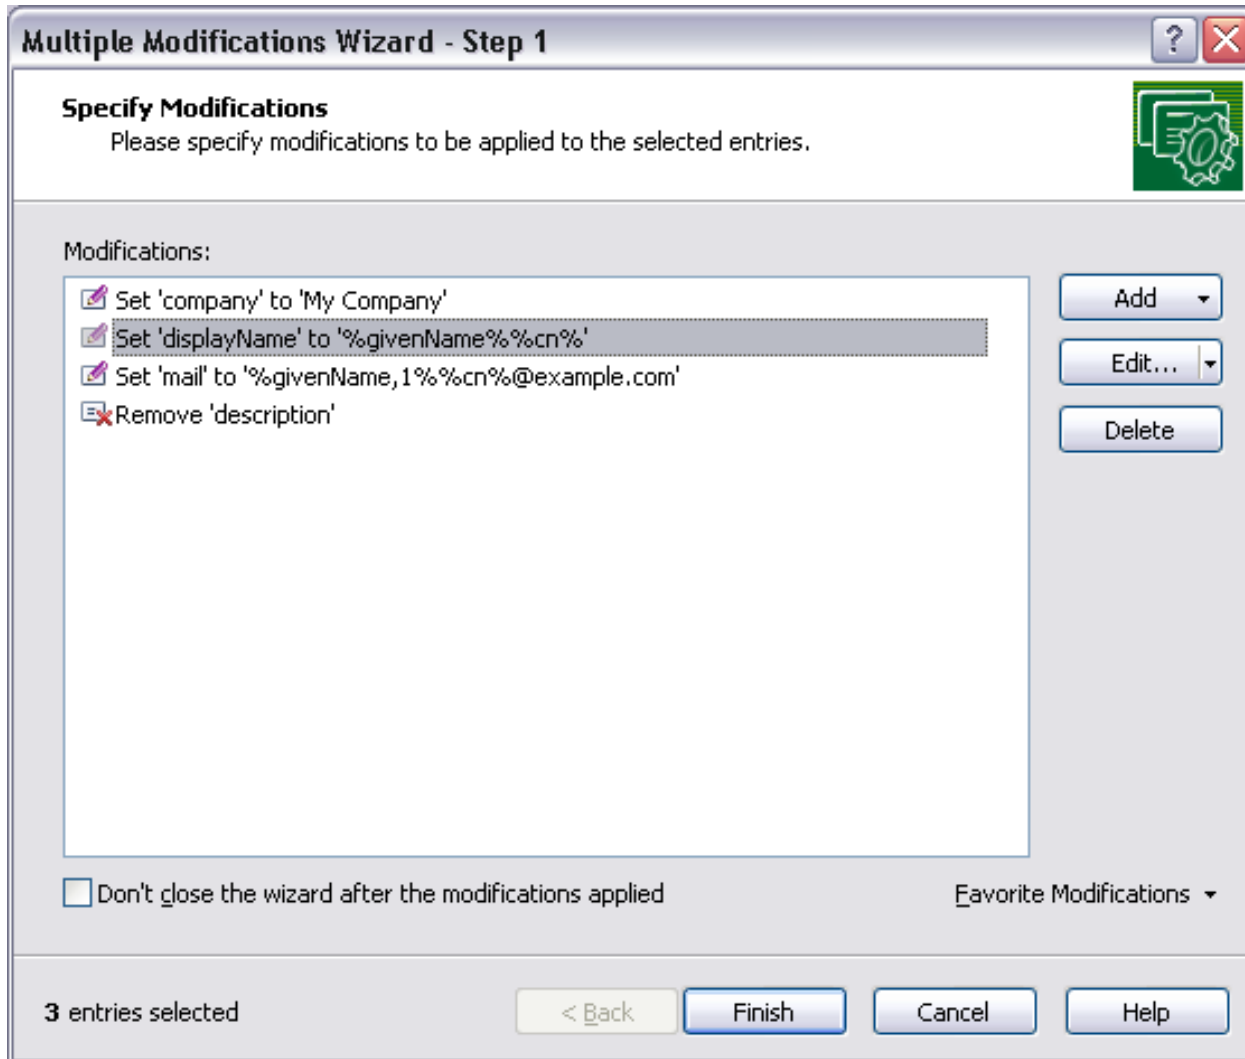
Multiple Modifications Wizard - Step 1

?

Specify Modifications

Please specify modifications to be applied to the selected entries.

Modifications:

Set 'company' to 'My Company'
Set 'displayName' to '%givenName%%cn%'
Set 'mail' to '%givenName,1%%cn%@example.com'
Remove 'description'

Add
Edit...
Delete

Don't close the wizard after the modifications applied

Favorite Modifications

3 entries selected

< Back
Finish
Cancel
Help